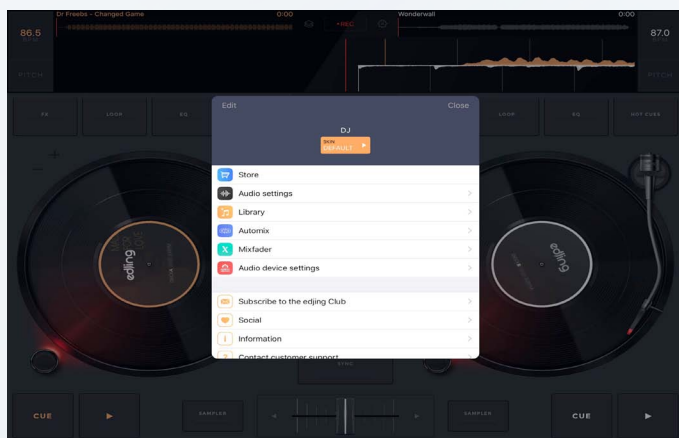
Dr Freebs - Changed Game
0:00
REC
Wonderwall
0:00
86.5
87.0
PITCH
PITCH
FX
LOOP
EQ
LOOP
EQ
HOT CUE
Edit
Close
DJ
SKIN
DEFAULT
Store
Audio settings
Library
Automix
Mixfader
Audio device settings
Subscribe to the edjing Club
Social
Information
Contact customer support
edjing
edjing
SYNC
CUE
SAMPLER
SAMPLER
CUE